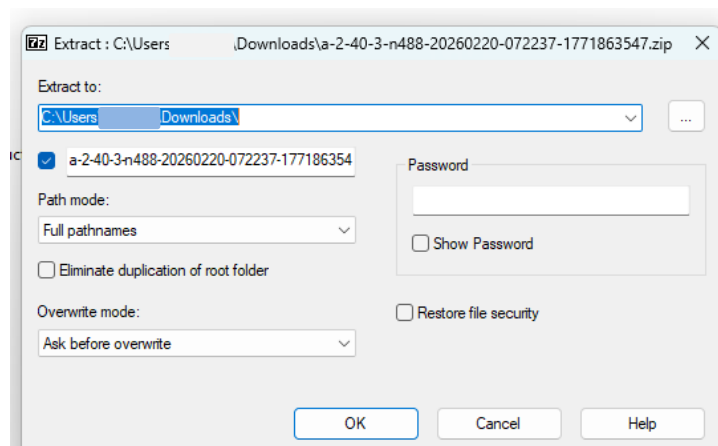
7z Extract : C:\Users \Downloads\a-2-40-3-n488-20260220-072237-1771863547.zip

Extract to:

C:\Users \Downloads\

...

a-2-40-3-n488-20260220-072237-177186354

Password

Path mode:

Full pathnames

Show Password

Eliminate duplication of root folder

Overwrite mode:

Restore file security

Ask before overwrite

OK

Cancel

Help